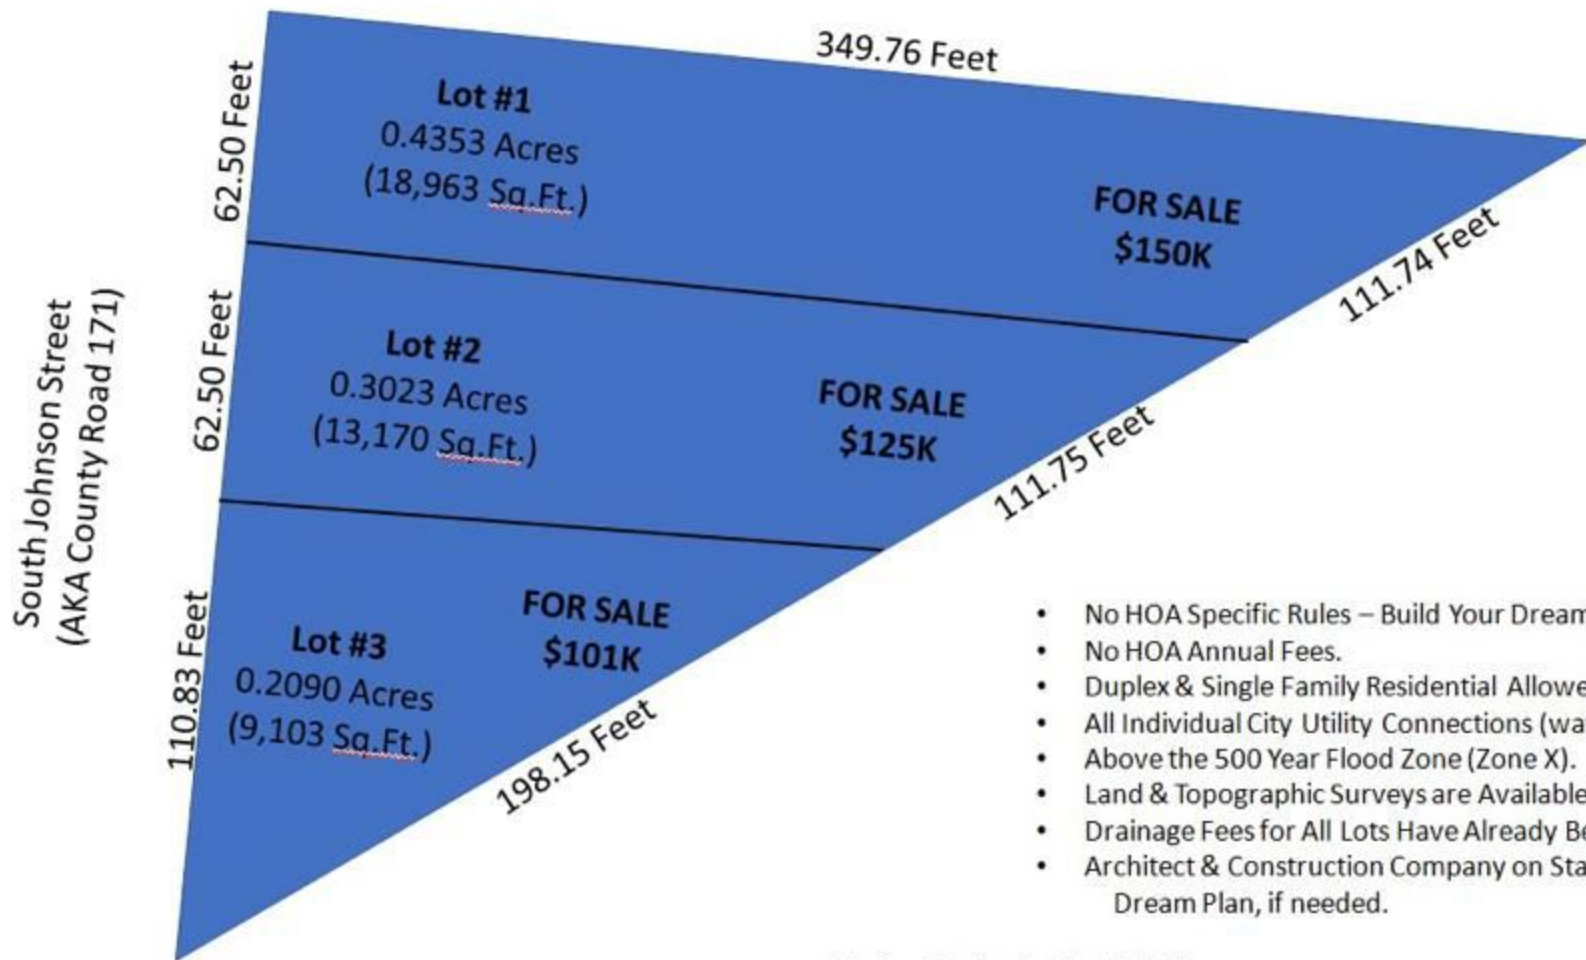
349.76 Feet

62.50 Feet

Lot #1
0.4353 Acres
(18,963 Sq.Ft.)

FOR SALE
$150K

111.74 Feet

South Johnson Street
(AKA County Road 171)

62.50 Feet

Lot #2
0.3023 Acres
(13,170 Sq.Ft.)

FOR SALE
$125K

111.75 Feet

110.83 Feet

Lot #3
0.2090 Acres
(9,103 Sq.Ft.)

FOR SALE
$101K

198.15 Feet

- No HOA Specific Rules – Build Your Dream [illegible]
- No HOA Annual Fees.
- Duplex & Single Family Residential Allowe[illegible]
- All Individual City Utility Connections (wa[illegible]
- Above the 500 Year Flood Zone (Zone X).
- Land & Topographic Surveys are Available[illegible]
- Drainage Fees for All Lots Have Already Be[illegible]
- Architect & Construction Company on Sta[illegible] Dream Plan, if needed.

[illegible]